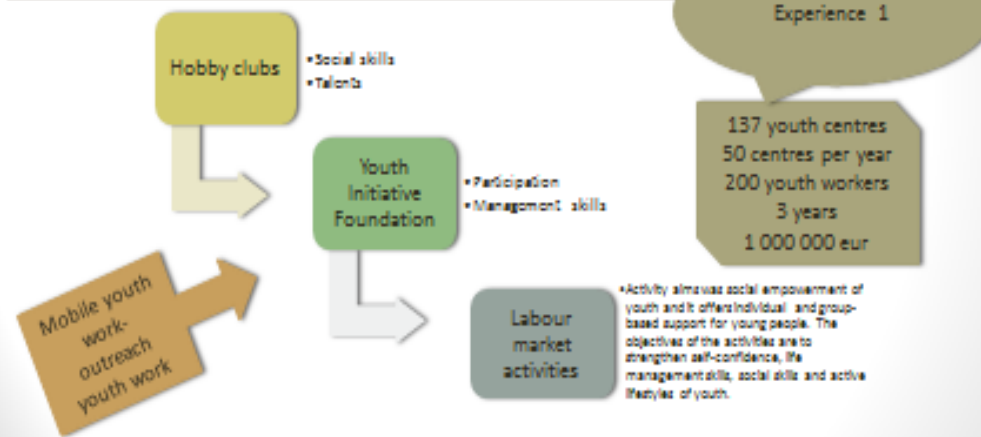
Experience 1

Hobby clubs

• Social skills
• Talents

137 youth centres
50 centres per year
200 youth workers
3 years
1 000 000 eur

Youth Initiative Foundation

• Participation
• Management skills

Mobile youth work-outreach youth work

Labour market activities

• Activity aims was social empowerment of youth and it offers individual and group-based support for young people. The objectives of the activities are to strengthen self-confidence, life management skills, social skills and active lifestyles of youth.